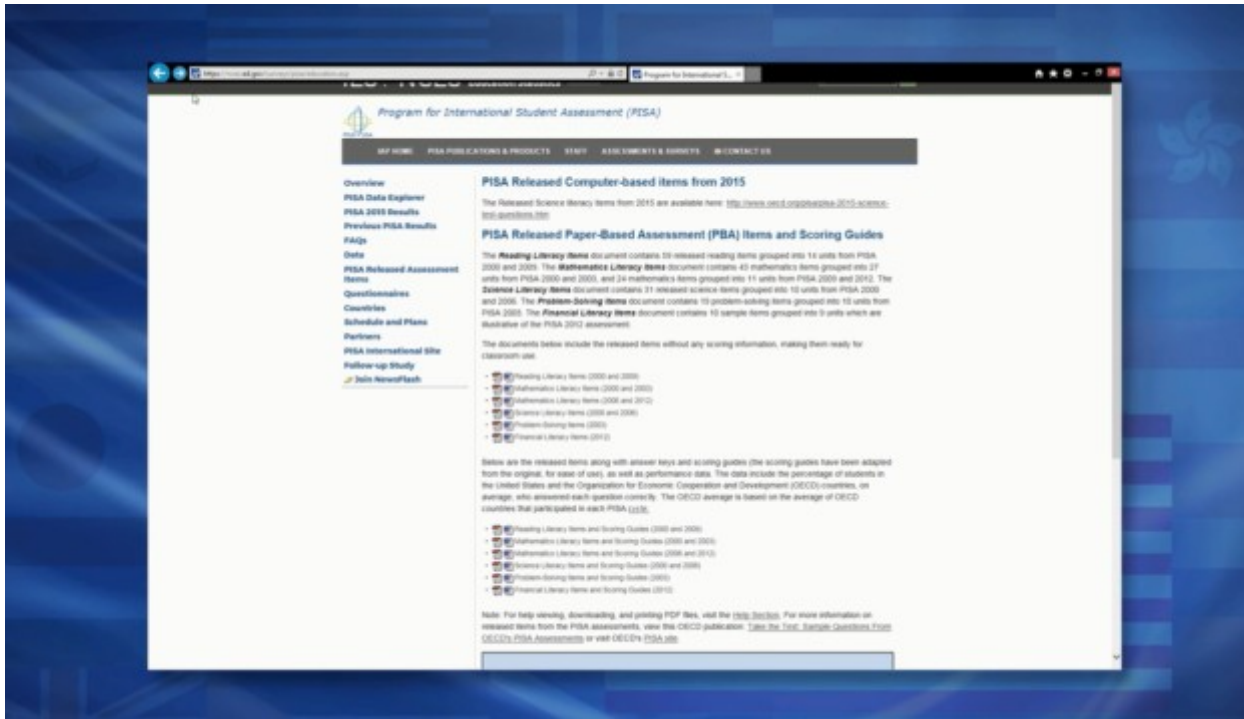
Program for International Student Assessment (PISA)

NCES HOME PISA PUBLICATIONS & PRODUCTS STAFF ASSESSMENTS & SURVEYS CONTACT US

Overview
PISA Data Explorer
PISA 2015 Results
Previous PISA Results
FAQs
Data
PISA Released Assessment Items
Questionnaires
Countries
Schedule and Plans
Partners
PISA International Site
Follow-up Study
Join NewsFlash

PISA Released Computer-based items from 2015

The Released Science literacy items from 2015 are available here: http://www.oecd.org/pisa/pisa-2015-science-test-questions.htm

PISA Released Paper-Based Assessment (PBA) Items and Scoring Guides

The Reading Literacy Items document contains 59 released reading items grouped into 14 units from PISA 2000 and 2009. The Mathematics Literacy Items document contains 43 mathematics items grouped into 27 units from PISA 2000 and 2003, and 24 mathematics items grouped into 11 units from PISA 2009 and 2012. The Science Literacy Items document contains 31 released science items grouped into 10 units from PISA 2000 and 2006. The Problem-Solving Items document contains 19 problem-solving items grouped into 10 units from PISA 2003. The Financial Literacy Items document contains 10 sample items grouped into 5 units which are illustrative of the PISA 2012 assessment.

The documents below include the released items without any scoring information, making them ready for classroom use.

Reading Literacy Items (2000 and 2009)
Mathematics Literacy Items (2000 and 2003)
Mathematics Literacy Items (2009 and 2012)
Science Literacy Items (2000 and 2006)
Problem-Solving Items (2003)
Financial Literacy Items (2012)

Below are the released items along with answer keys and scoring guides (the scoring guides have been adapted from the original, for ease of use), as well as performance data. The data include the percentage of students in the United States and the Organization for Economic Cooperation and Development (OECD) countries, on average, who answered each question correctly. The OECD average is based on the average of OECD countries that participated in each PISA cycle.

Reading Literacy Items and Scoring Guides (2000 and 2009)
Mathematics Literacy Items and Scoring Guides (2000 and 2003)
Mathematics Literacy Items and Scoring Guides (2009 and 2012)
Science Literacy Items and Scoring Guides (2000 and 2006)
Problem-Solving Items and Scoring Guides (2003)
Financial Literacy Items and Scoring Guides (2012)

Note: For help viewing, downloading, and printing PDF files, visit the Help Section. For more information on released items from the PISA assessments, view this OECD publication: Take the Test: Sample Questions From OECD's PISA Assessments or visit OECD's PISA site.